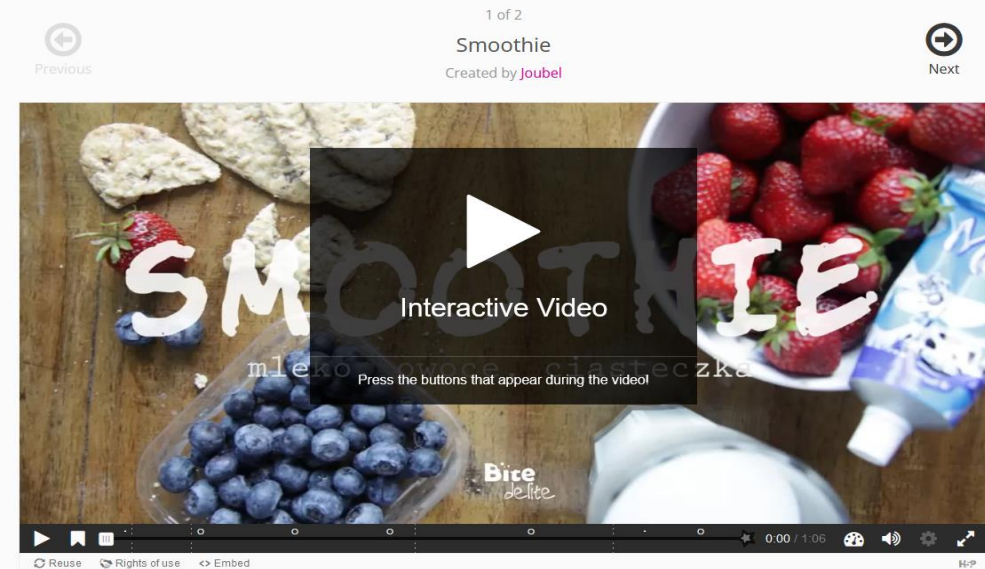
1 of 2

Previous

Smoothie

Created by Joubel

Next

SMOOTHIE

mleko owoce ciasteczka

Interactive Video

Press the buttons that appear during the video!

Bite delite

0:00 / 1:06

Reuse Rights of use <> Embed

H-P